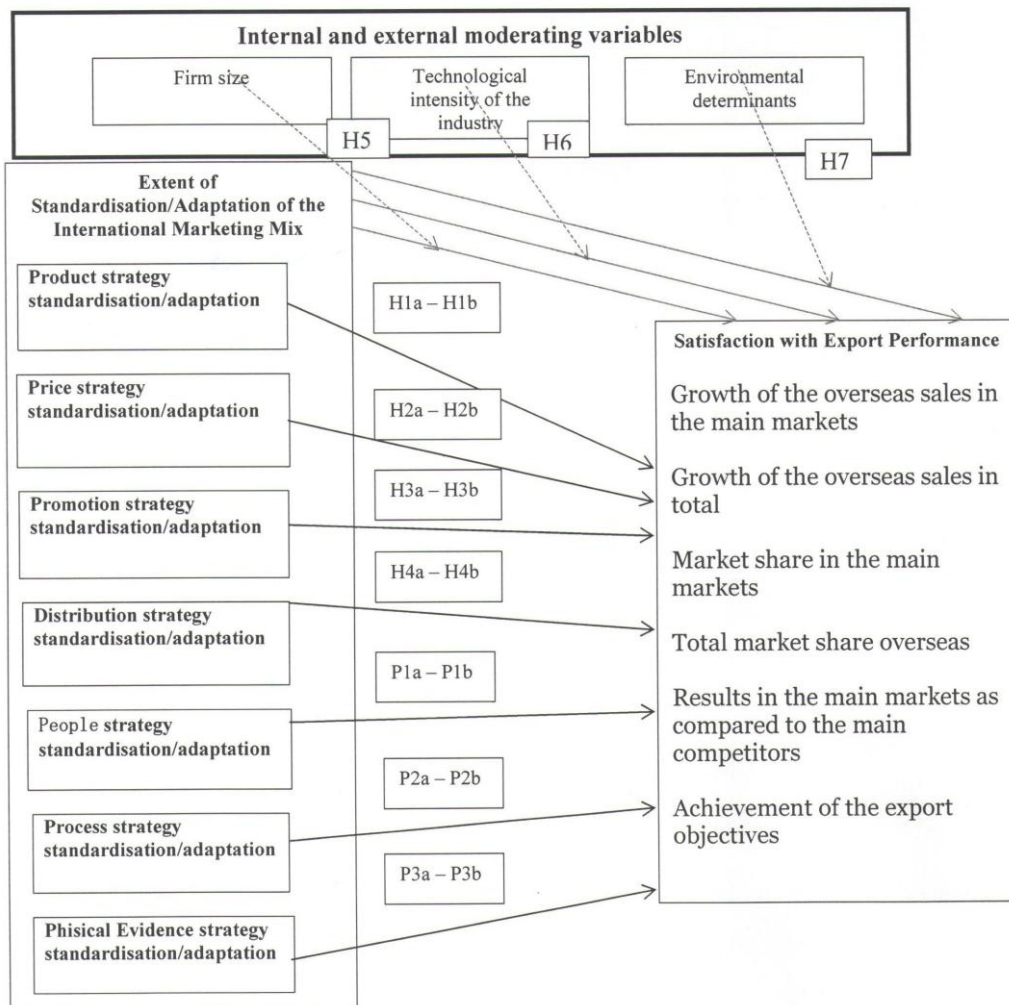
Internal and external moderating variables

Firm size

Technological intensity of the industry

Environmental determinants

H5

H6

H7

Extent of Standardisation/Adaptation of the International Marketing Mix

Product strategy standardisation/adaptation

H1a – H1b

Price strategy standardisation/adaptation

H2a – H2b

Promotion strategy standardisation/adaptation

H3a – H3b

H4a – H4b

Distribution strategy standardisation/adaptation

P1a – P1b

People strategy standardisation/adaptation

P2a – P2b

Process strategy standardisation/adaptation

P3a – P3b

Phisical Evidence strategy standardisation/adaptation

Satisfaction with Export Performance

Growth of the overseas sales in the main markets

Growth of the overseas sales in total

Market share in the main markets

Total market share overseas

Results in the main markets as compared to the main competitors

Achievement of the export objectives